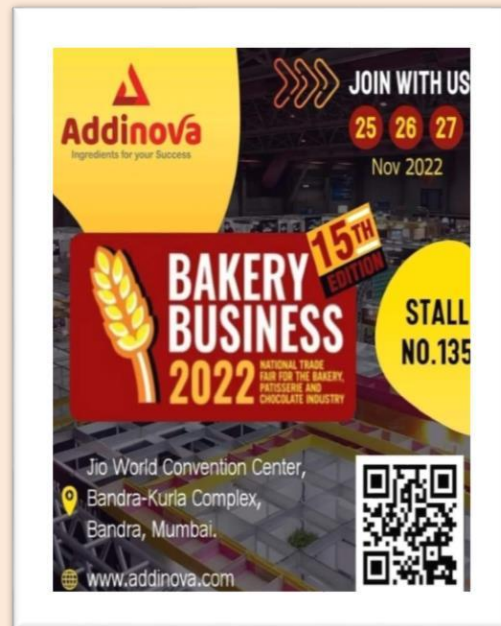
Addinova
Ingredients for your Success

JOIN WITH US
25 26 27
Nov 2022

BAKERY BUSINESS 2022
15TH EDITION
NATIONAL TRADE FAIR FOR THE BAKERY, PATISSERIE AND CHOCOLATE INDUSTRY

STALL NO.135

Jio World Convention Center, Bandra-Kurla Complex, Bandra, Mumbai.

www.addinova.com